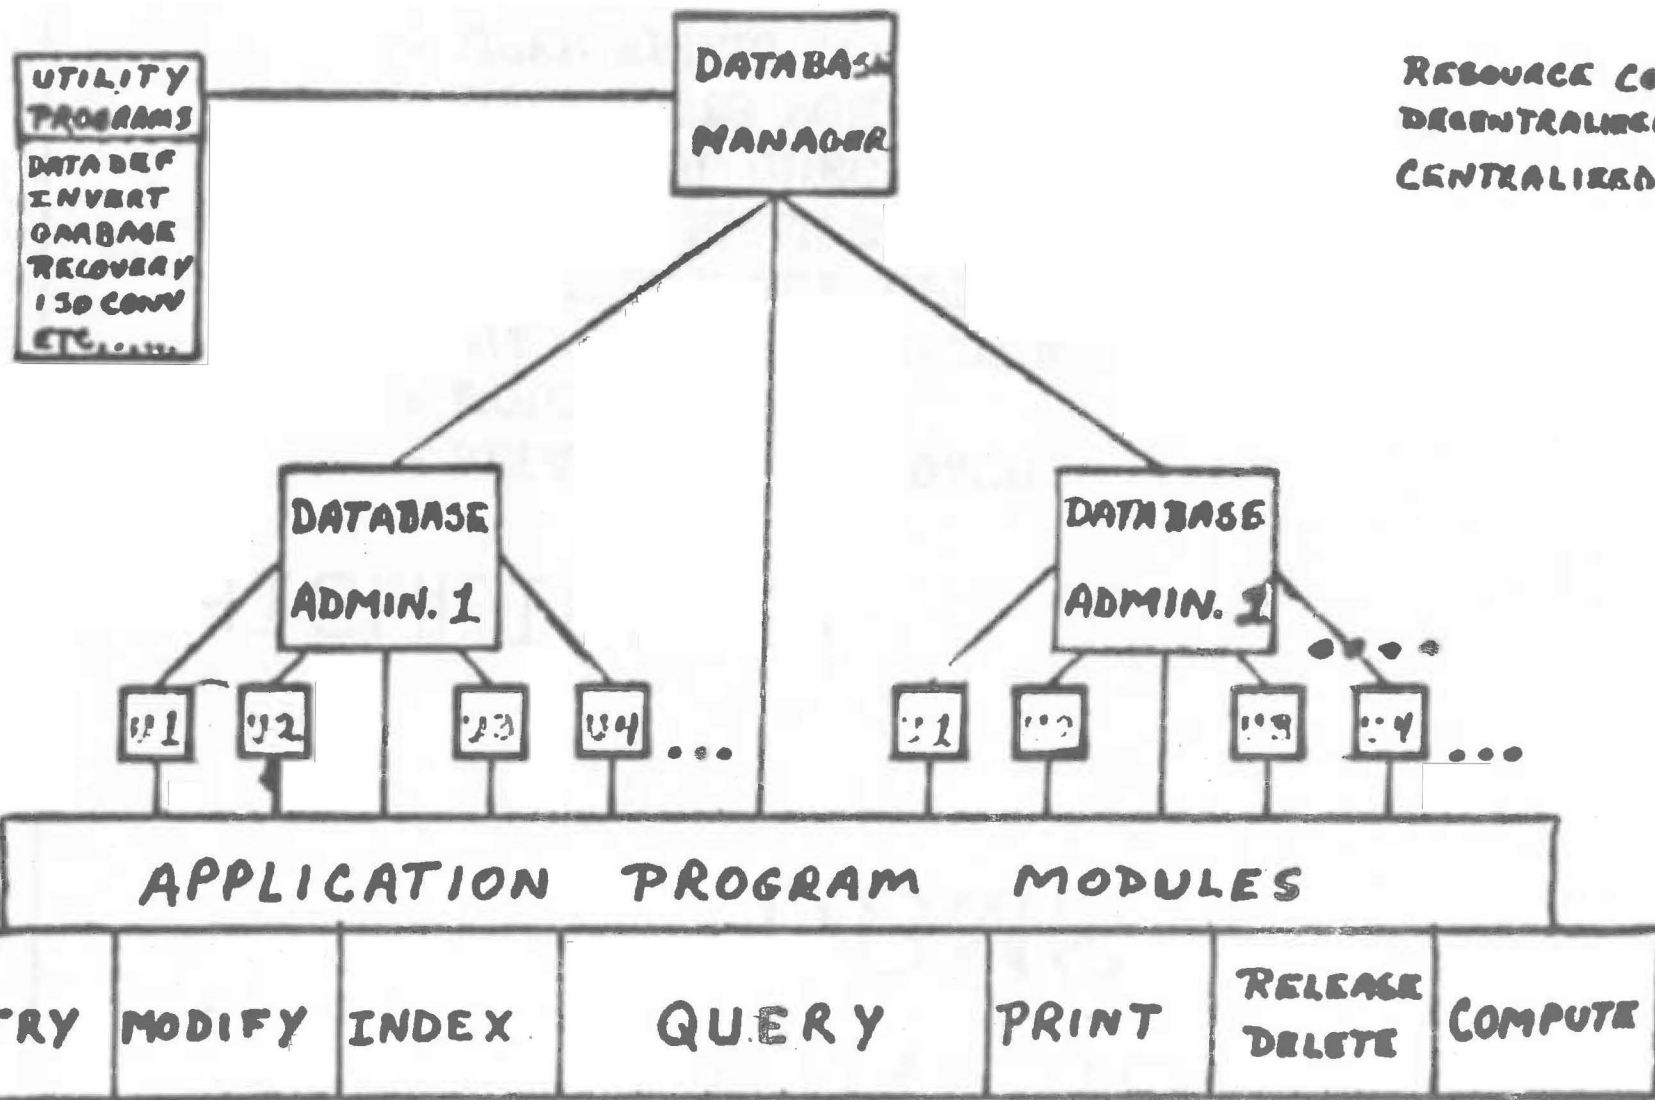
UTILITY PROGRAMS
DATA DEF
INVERT
GARBAGE
RECOVERY
I 30 CONV
ETC......

DATABAS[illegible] MANAGER

RESOURCE C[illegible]
DECENTRALIZE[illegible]
CENTRALIZED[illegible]

DATABASE ADMIN. 1

DATABASE ADMIN. 2

U1 U2 U3 U4 ...

U1 U2 U3 U4 ...

APPLICATION PROGRAM MODULES

| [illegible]TRY | MODIFY | INDEX | QUERY | PRINT | RELEASE DELETE | COMPUTE |
|---|---|---|---|---|---|---|